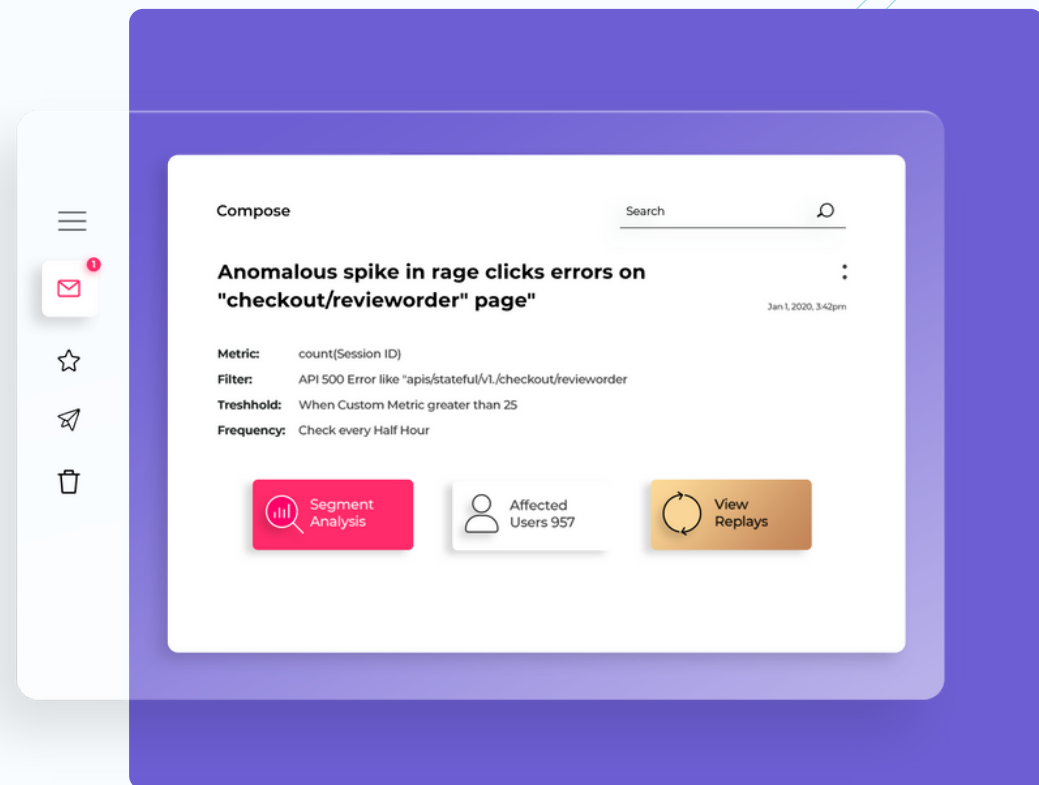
1

Compose

Search

Anomalous spike in rage clicks errors on "checkout/revieworder" page"

Jan 1, 2020, 3:42pm

Metric: count(Session ID)
Filter: API 500 Error like "apis/stateful/v1./checkout/revieworder
Treshhold: When Custom Metric greater than 25
Frequency: Check every Half Hour

Segment Analysis

Affected Users 957

View Replays